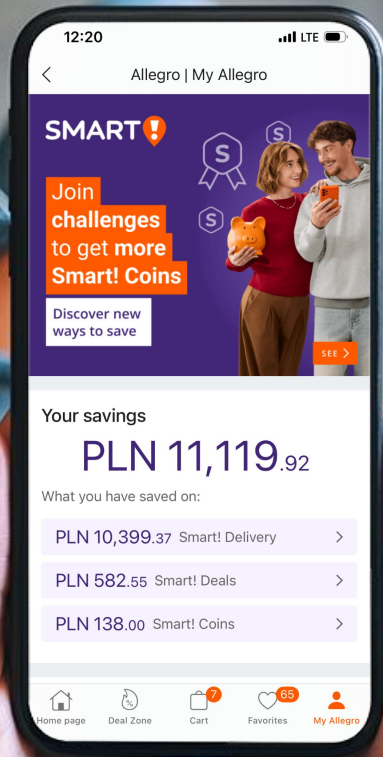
12:20 LTE

Allegro | My Allegro

SMART!

Join challenges to get more Smart! Coins

Discover new ways to save

S S S

SEE

Your savings

PLN 11,119.92

What you have saved on:

PLN 10,399.37 Smart! Delivery

PLN 582.55 Smart! Deals

PLN 138.00 Smart! Coins

Home page Deal Zone 7 Cart 65 Favorites My Allegro